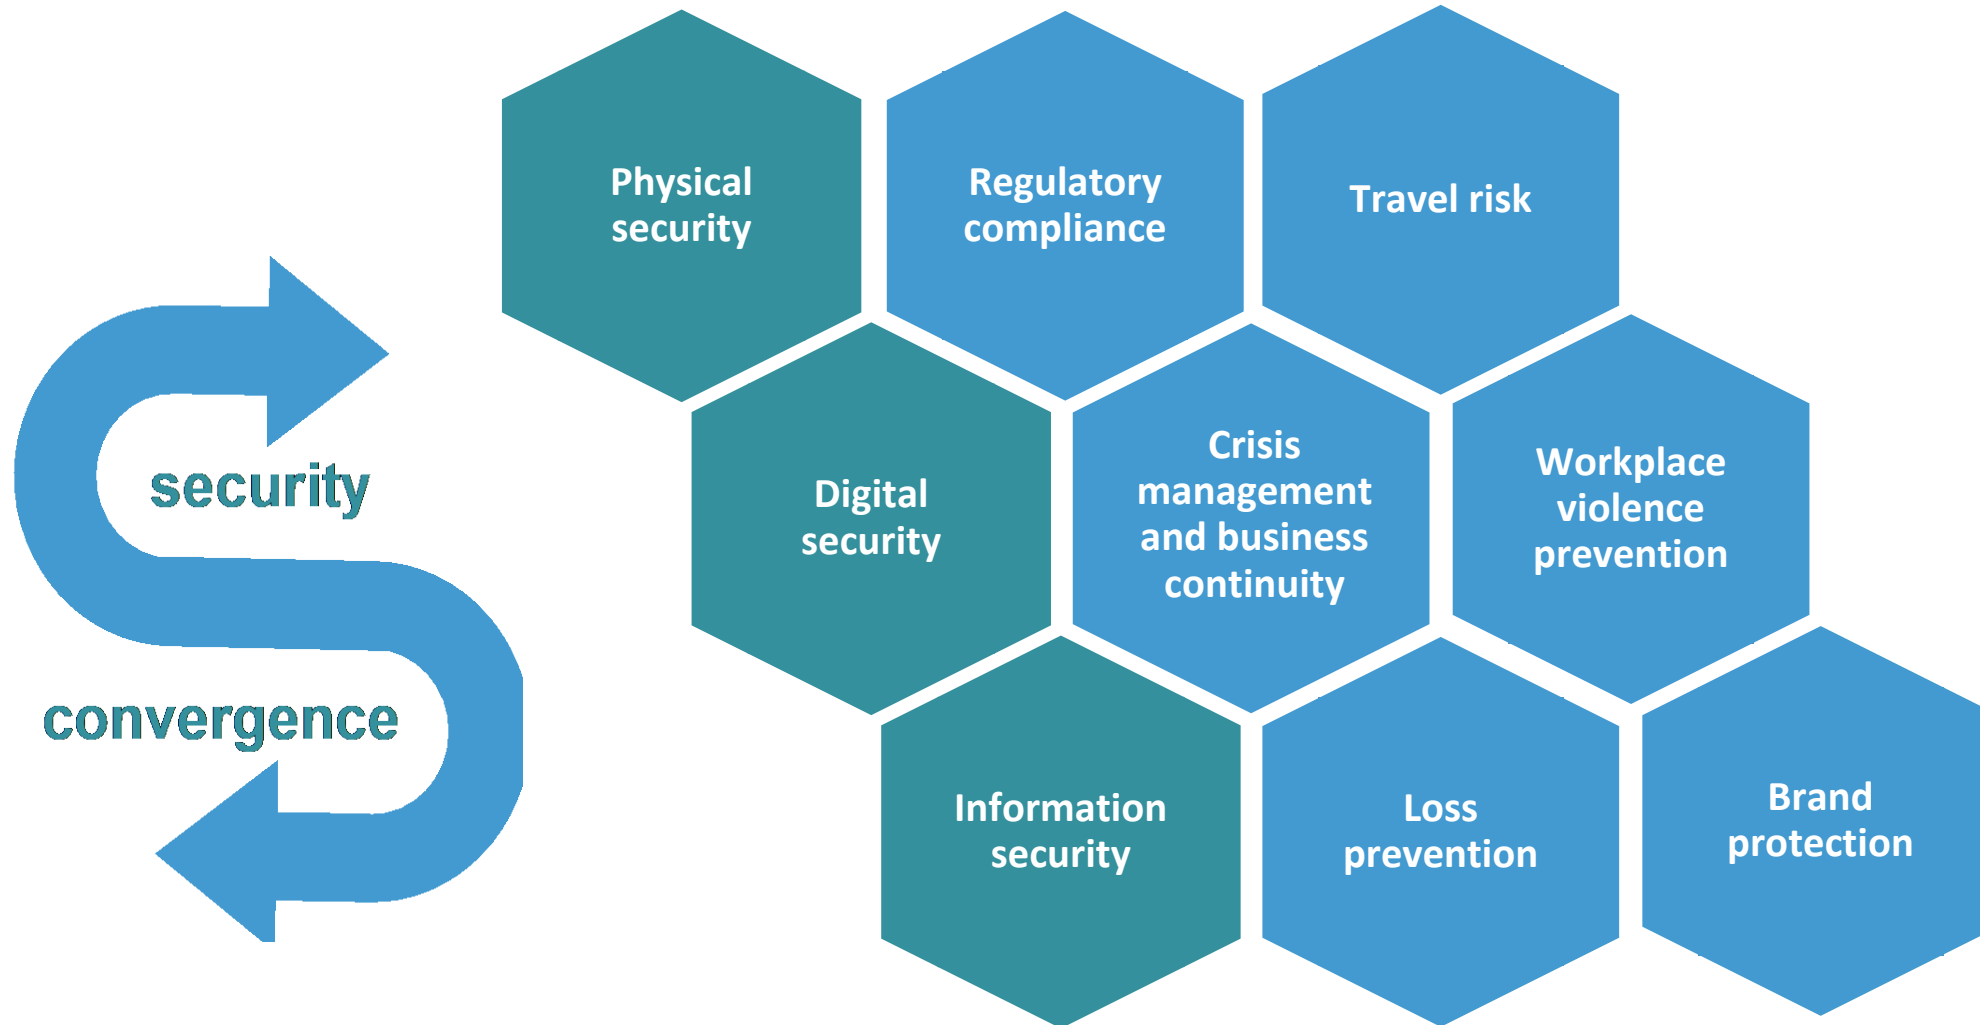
security
convergence

Physical security

Regulatory compliance

Travel risk

Digital security

Crisis management and business continuity

Workplace violence prevention

Information security

Loss prevention

Brand protection